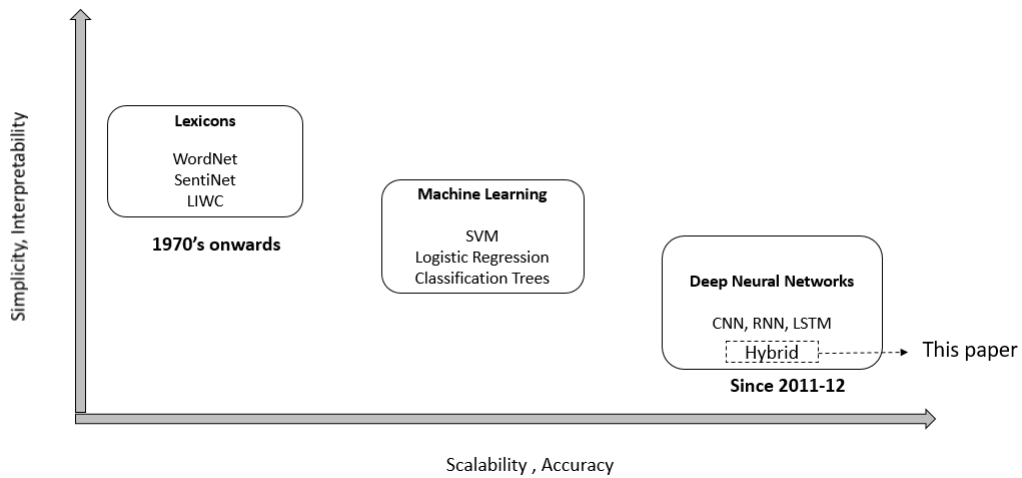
Simplicity, Interpretability

Lexicons

WordNet
SentiNet
LIWC

1970's onwards

Machine Learning

SVM
Logistic Regression
Classification Trees

Deep Neural Networks

CNN, RNN, LSTM
Hybrid

This paper

Since 2011-12

Scalability , Accuracy